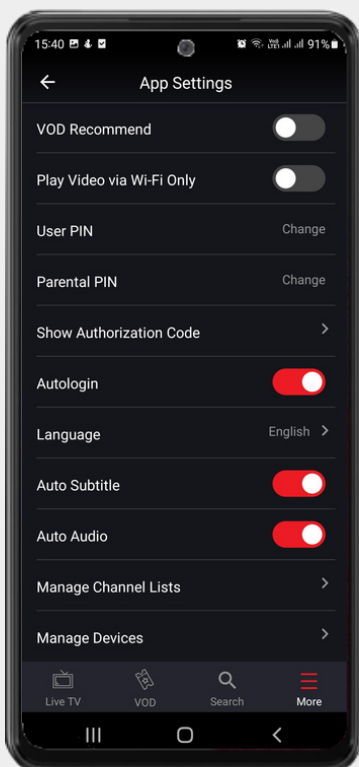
15:40 91%

App Settings

VOD Recommend

Play Video via Wi-Fi Only

User PIN Change

Parental PIN Change

Show Authorization Code

Autologin

Language English

Auto Subtitle

Auto Audio

Manage Channel Lists

Manage Devices

Live TV VOD Search More